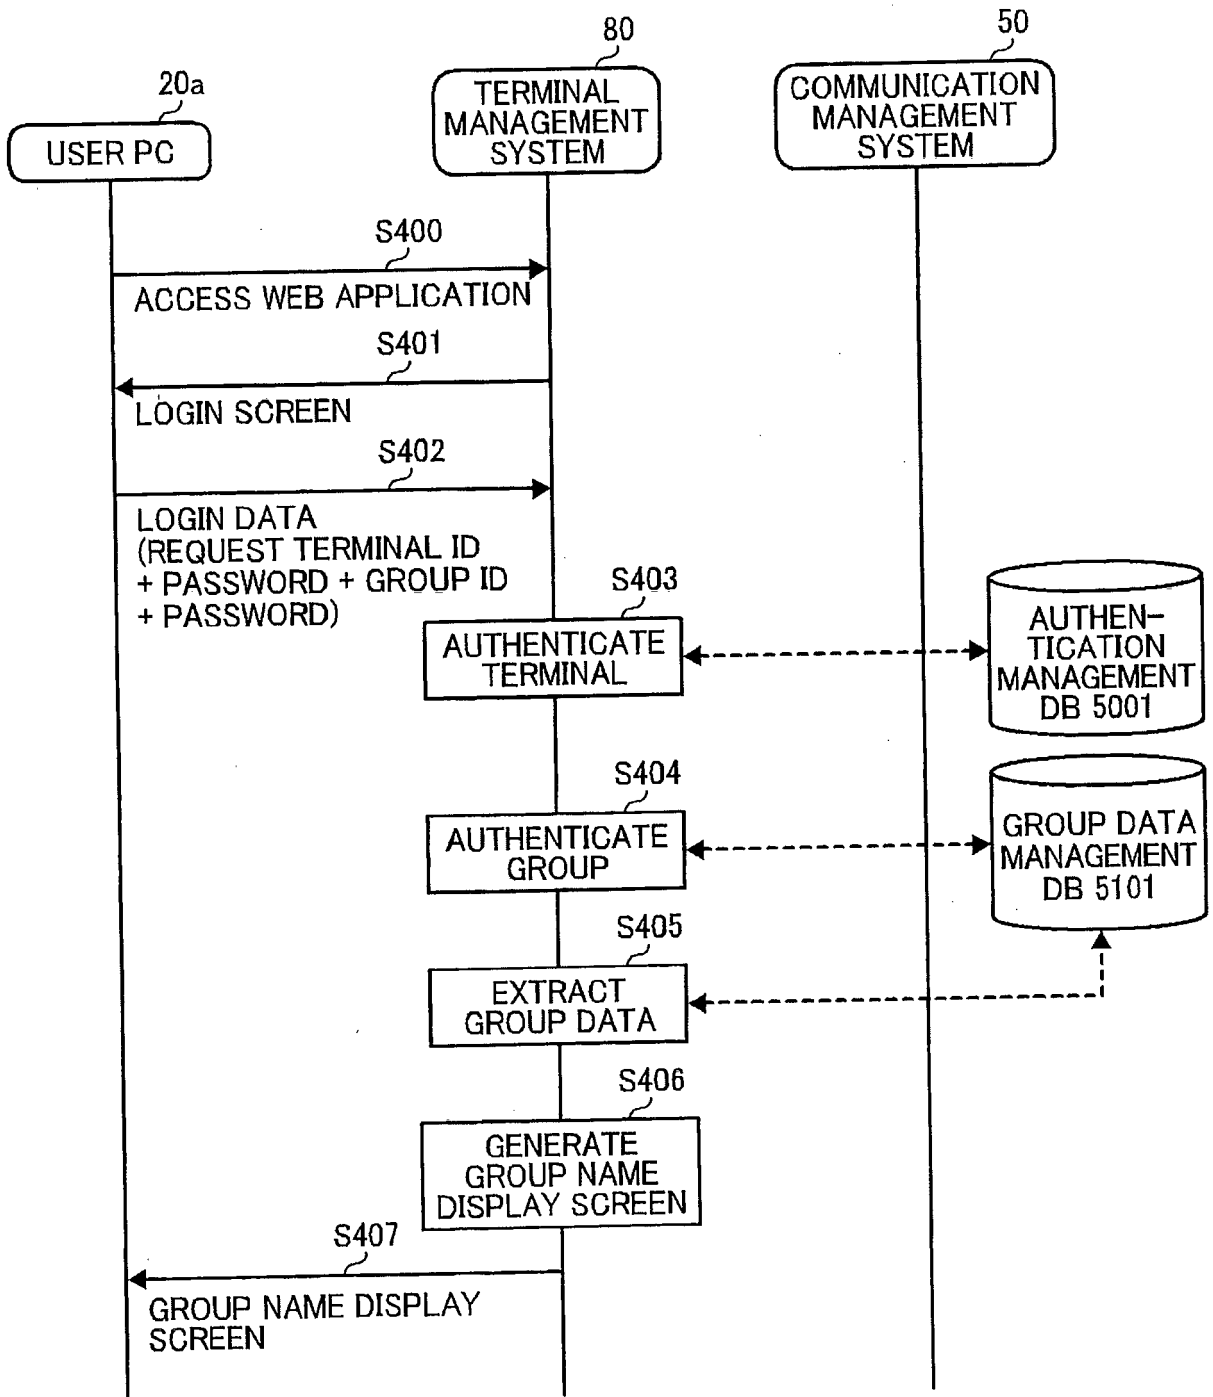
20a
USER PC

80
TERMINAL MANAGEMENT SYSTEM

50
COMMUNICATION MANAGEMENT SYSTEM

S400
ACCESS WEB APPLICATION

S401
LOGIN SCREEN

S402
LOGIN DATA (REQUEST TERMINAL ID + PASSWORD + GROUP ID + PASSWORD)

S403
AUTHENTICATE TERMINAL

AUTHENTICATION MANAGEMENT DB 5001

S404
AUTHENTICATE GROUP

GROUP DATA MANAGEMENT DB 5101

S405
EXTRACT GROUP DATA

S406
GENERATE GROUP NAME DISPLAY SCREEN

S407
GROUP NAME DISPLAY SCREEN